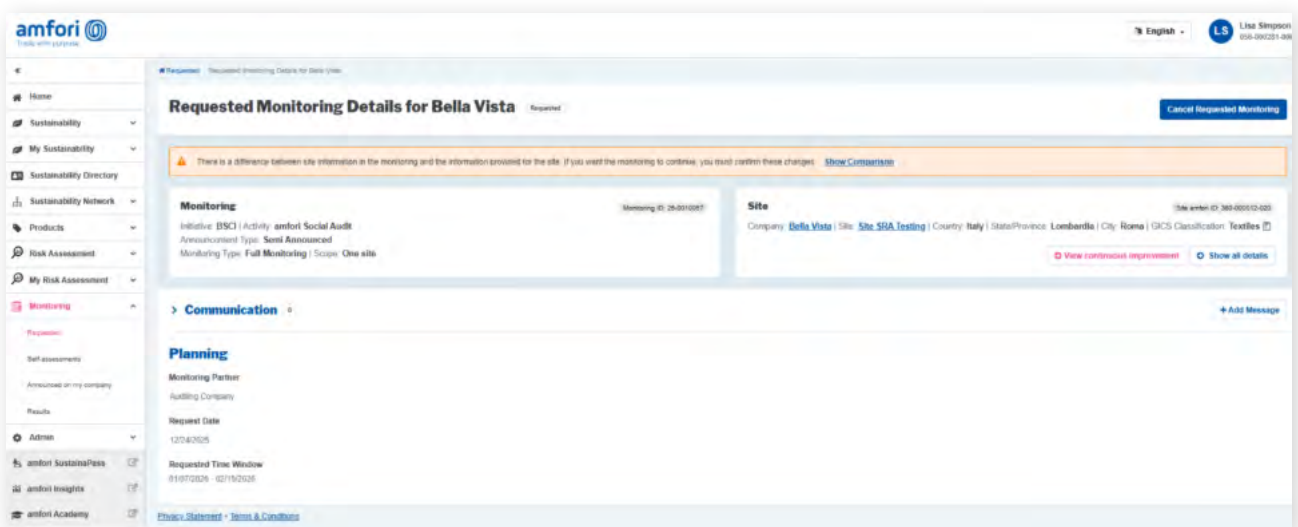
amfori
Trade with purpose

English

LS Lisa Simpson
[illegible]

«

Home
Sustainability
My Sustainability
Sustainability Directory
Sustainability Network
Products
Risk Assessment
My Risk Assessment
Monitoring
Requested
Self-assessments
Announced on my company
Results
Admin
amfori SustainaPass
amfori Insights
amfori Academy

Requested / Requested Monitoring Details for Bella Vista

Requested Monitoring Details for Bella Vista Requested

Cancel Requested Monitoring

There is a difference between site information in the monitoring and the information provided for the site. If you want the monitoring to continue, you must confirm these changes. Show Comparison

Monitoring
Monitoring ID: 26-0010057
Initiative: BSCI | Activity: amfori Social Audit
Announcement Type: Semi Announced
Monitoring Type: Full Monitoring | Scope: One site

Site
Site amfori ID: 360-000012-020
Company: Bella Vista | Site: Site SRA Testing | Country: Italy | State/Province: Lombardia | City: Roma | GICS Classification: Textiles

View continuous improvement
Show all details

> Communication 0
+ Add Message

Planning
Monitoring Partner
Auditing Company
Request Date
12/24/2025
Requested Time Window
01/07/2026 - 02/15/2026

Privacy Statement • Terms & Conditions